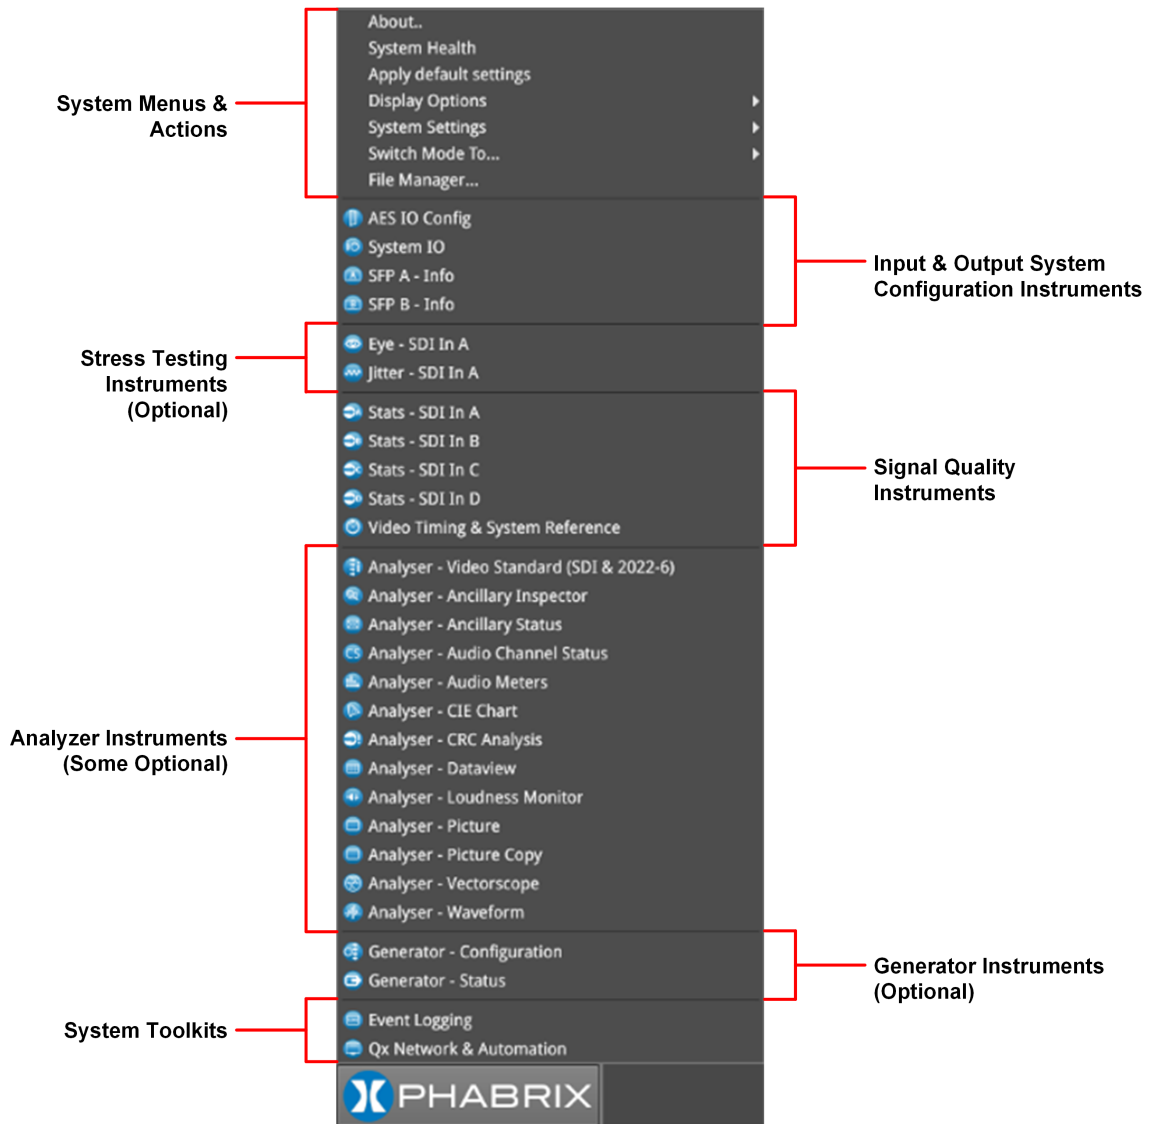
System Menus & Actions

About..
System Health
Apply default settings
Display Options
System Settings
Switch Mode To...
File Manager...

Input & Output System Configuration Instruments

AES IO Config
System IO
SFP A - Info
SFP B - Info

Stress Testing Instruments (Optional)

Eye - SDI In A
Jitter - SDI In A

Signal Quality Instruments

Stats - SDI In A
Stats - SDI In B
Stats - SDI In C
Stats - SDI In D
Video Timing & System Reference

Analyzer Instruments (Some Optional)

Analyser - Video Standard (SDI & 2022-6)
Analyser - Ancillary Inspector
Analyser - Ancillary Status
Analyser - Audio Channel Status
Analyser - Audio Meters
Analyser - CIE Chart
Analyser - CRC Analysis
Analyser - Dataview
Analyser - Loudness Monitor
Analyser - Picture
Analyser - Picture Copy
Analyser - Vectorscope
Analyser - Waveform

Generator Instruments (Optional)

Generator - Configuration
Generator - Status

System Toolkits

Event Logging
Qx Network & Automation

PHABRIX